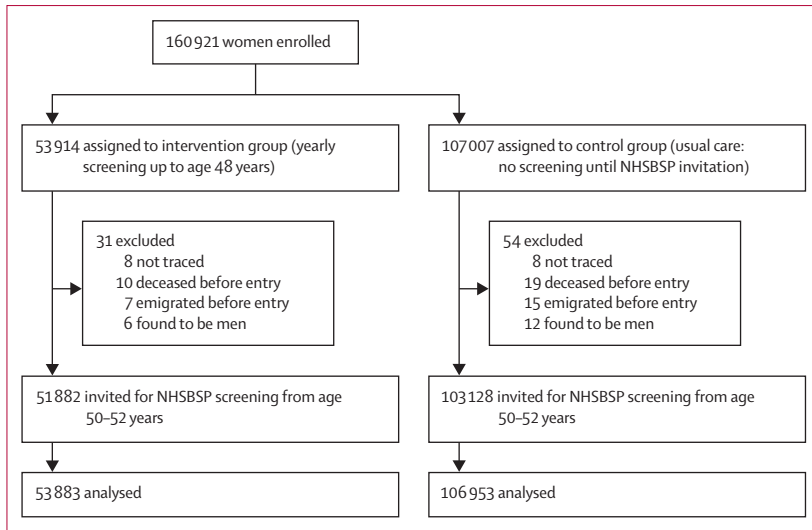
160 921 women enrolled

53 914 assigned to intervention group (yearly screening up to age 48 years)

31 excluded
8 not traced
10 deceased before entry
7 emigrated before entry
6 found to be men

51 882 invited for NHSBSP screening from age 50–52 years

53 883 analysed

107 007 assigned to control group (usual care: no screening until NHSBSP invitation)

54 excluded
8 not traced
19 deceased before entry
15 emigrated before entry
12 found to be men

103 128 invited for NHSBSP screening from age 50–52 years

106 953 analysed